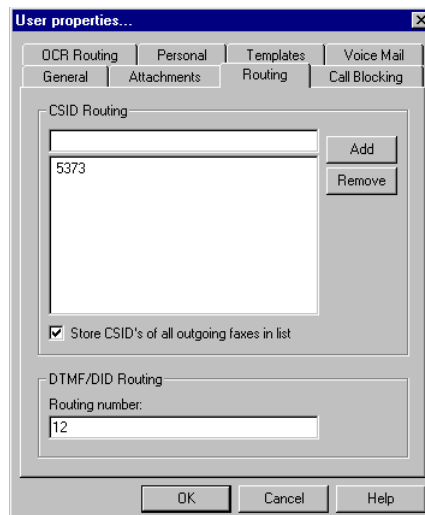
User properties...

OCR Routing | Personal | Templates | Voice Mail
General | Attachments | Routing | Call Blocking

CSID Routing

Add

5373

Remove

Store CSID's of all outgoing faxes in list

DTMF/DID Routing

Routing number:

12

OK | Cancel | Help